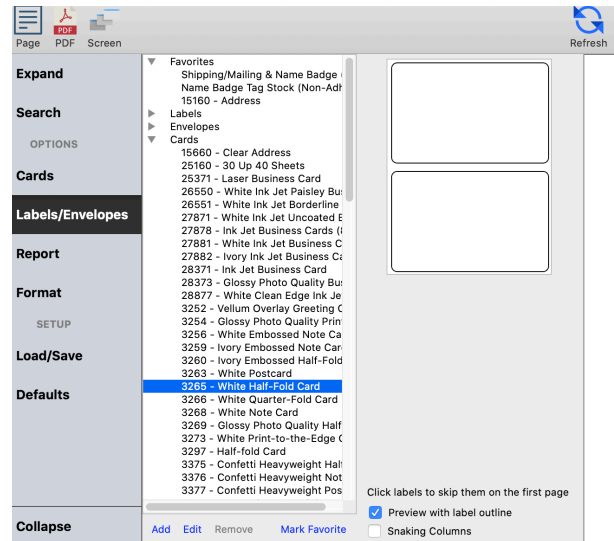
Page PDF Screen

Refresh

Expand

Search

OPTIONS

Cards

Labels/Envelopes

Report

Format

SETUP

Load/Save

Defaults

Collapse

Favorites
Shipping/Mailing & Name Badge
Name Badge Tag Stock (Non-Adh
15160 - Address
Labels
Envelopes
Cards
15660 - Clear Address
25160 - 30 Up 40 Sheets
25371 - Laser Business Card
26550 - White Ink Jet Paisley Bu
26551 - White Ink Jet Borderline
27871 - White Ink Jet Uncoated B
27878 - Ink Jet Business Cards (
27881 - White Ink Jet Business C
27882 - Ivory Ink Jet Business C
28371 - Ink Jet Business Card
28373 - Glossy Photo Quality Bu
28877 - White Clean Edge Ink Je
3252 - Vellum Overlay Greeting C
3254 - Glossy Photo Quality Prin
3256 - White Embossed Note Ca
3259 - Ivory Embossed Note Car
3260 - Ivory Embossed Half-Fold
3263 - White Postcard
3265 - White Half-Fold Card
3266 - White Quarter-Fold Card
3268 - White Note Card
3269 - Glossy Photo Quality Half
3273 - White Print-to-the-Edge C
3297 - Half-fold Card
3375 - Confetti Heavyweight Hal
3376 - Confetti Heavyweight Not
3377 - Confetti Heavyweight Pos

Add Edit Remove Mark Favorite

Click labels to skip them on the first page
Preview with label outline
Snaking Columns